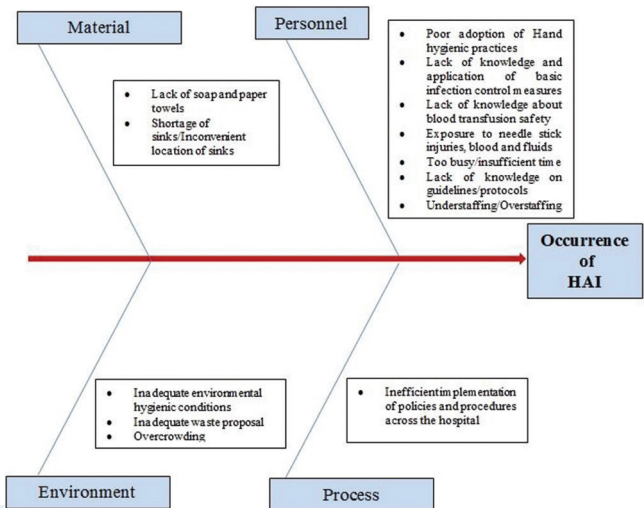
Material

Personnel

- Lack of soap and paper towels
- Shortage of sinks/Inconvenient location of sinks

- Poor adoption of Hand hygienic practices
- Lack of knowledge and application of basic infection control measures
- Lack of knowledge about blood transfusion safety
- Exposure to needle stick injuries, blood and fluids
- Too busy/insufficient time
- Lack of knowledge on guidelines/protocols
- Understaffing/Overstaffing

Occurrence of HAI

- Inadequate environmental hygienic conditions
- Inadequate waste proposal
- Overcrowding

- Inefficientimplementation of policies and procedures across the hospital

Environment

Process